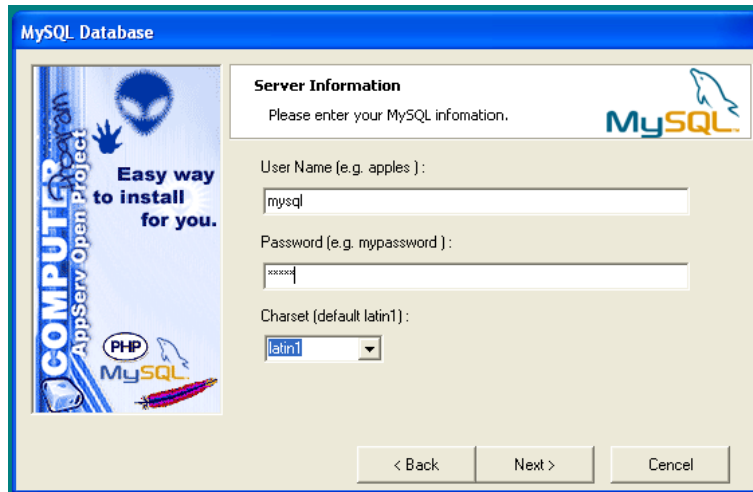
MySQL Database

COMPUTER
AppServ Open Project

Easy way to install for you.

PHP
MySQL

Server Information
Please enter your MySQL infomation.

MySQL

User Name (e.g. apples ) :
mysql

Password (e.g. mypassword ) :
*****

Charset (default latin1) :
latin1

< Back
Next >
Cancel